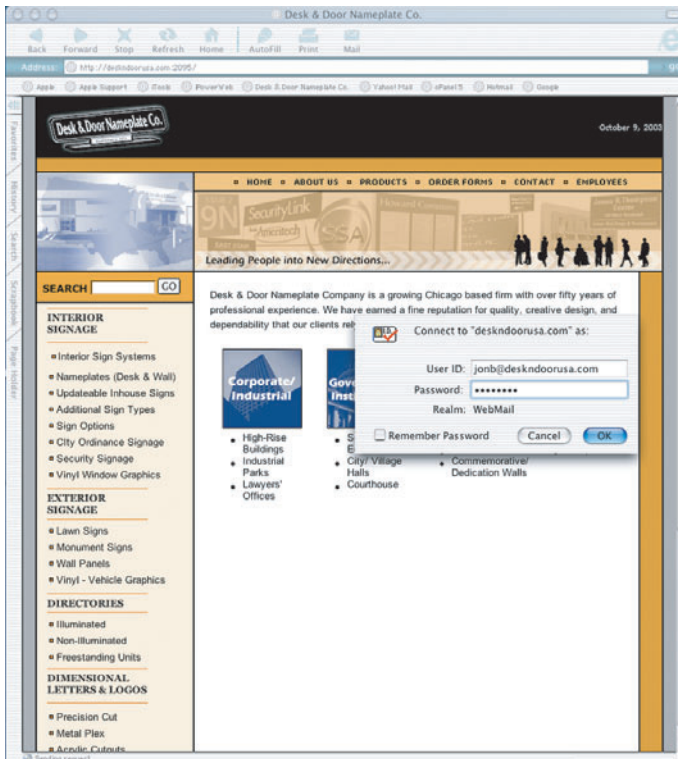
Desk & Door Nameplate Co.

Back Forward Stop Refresh Home AutoFill Print Mail

Address: http://deskndoorusa.com:2095/

Apple Apple Support iTools PowerVet Desk & Door Nameplate Co. Yahoo! Mail cPanel5 Hotmail Google

Favorites History Search Scrapbook Page Holder

Desk & Door Nameplate Co.

October 9, 2003

HOME ABOUT US PRODUCTS ORDER FORMS CONTACT EMPLOYEES

9N SecurityLink from Ameritech SSA

Leading People into New Directions...

SEARCH GO

INTERIOR SIGNAGE

Interior Sign Systems
Nameplates (Desk & Wall)
Updateable Inhouse Signs
Additional Sign Types
Sign Options
City Ordinance Signage
Security Signage
Vinyl Window Graphics

EXTERIOR SIGNAGE

Lawn Signs
Monument Signs
Wall Panels
Vinyl - Vehicle Graphics

DIRECTORIES

Illuminated
Non-Illuminated
Freestanding Units

DIMENSIONAL LETTERS & LOGOS

Precision Cut
Metal Plex
Acrylic Cutouts

Desk & Door Nameplate Company is a growing Chicago based firm with over fifty years of professional experience. We have earned a fine reputation for quality, creative design, and dependability that our clients rel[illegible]

Connect to "deskndoorusa.com" as:

User ID: jonb@deskndoorusa.com
Password: ••••••••
Realm: WebMail

Remember Password Cancel OK

Corporate/ Industrial

High-Rise Buildings
Industrial Parks
Lawyers' Offices

Gov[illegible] Inst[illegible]

S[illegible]
E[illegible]
City/ Village Halls
Courthouse

Commemorative/ Dedication Walls

Sending request